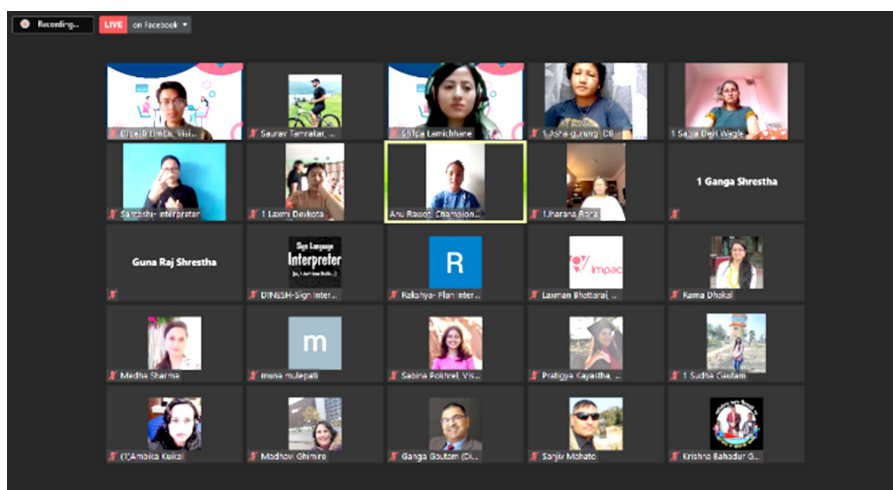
Recording...
LIVE on Facebook

Dipesh Limbu, Visi...
Saurav Tamrakar, ...
Shilpa Lamichhane
1 Asha gurung CB...
1 Sarita Devi Wagle

Santoshi- interpreter
1 Laxmi Devkota
Anu Rawat- Champion...
Liharana Rojra
1 Ganga Shrestha

Guna Raj Shrestha
Sign Language Interpreter
DINESH-Sign Inter...
R
Rakshya- Plan Inter...
Impac
Laxman Bhattarai, ...
Kama Dhakal

Medha Sharma
m
muna mulepati
Sabina Pokhrel, VS...
Pratigya Kayastha, ...
1 Sudha Gautam

(I)Ambika Koirala
Madhavi Ghimire
Ganga Gautam (Di...
Sanjiv Mohato
Krishna Bahadur G...